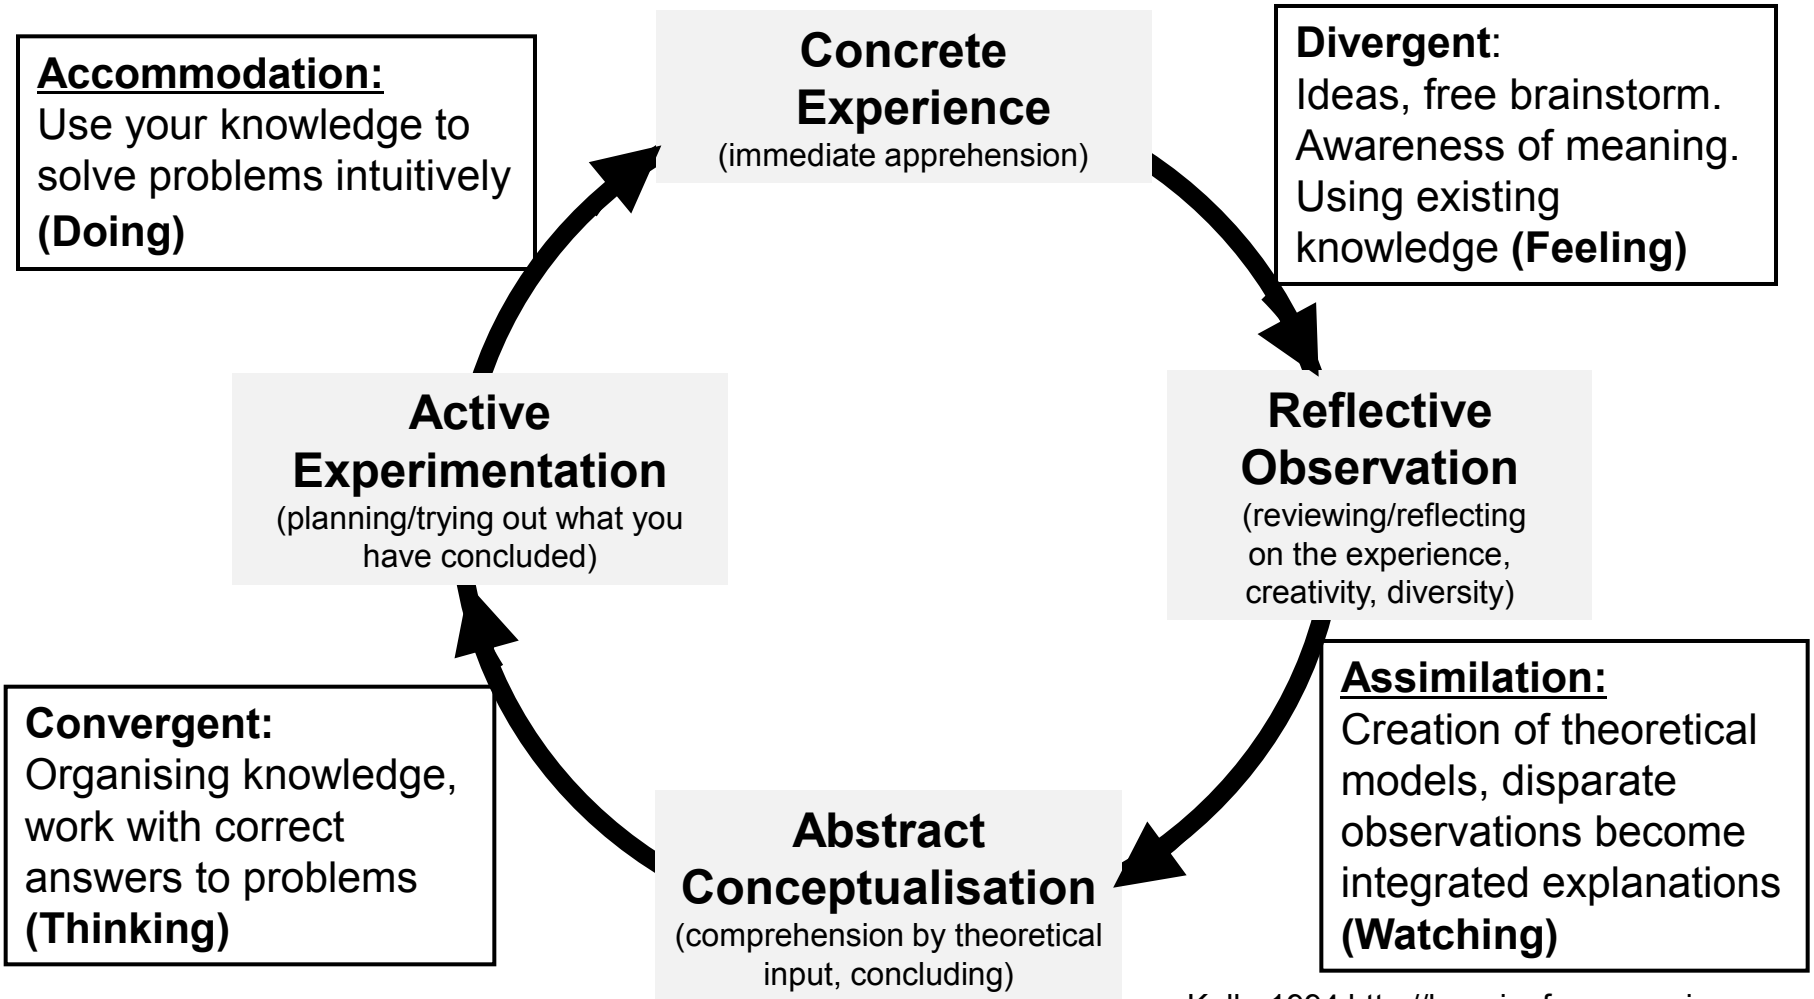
Accommodation:
Use your knowledge to solve problems intuitively **(Doing)**

Concrete Experience
(immediate apprehension)

Divergent:
Ideas, free brainstorm. Awareness of meaning. Using existing knowledge **(Feeling)**

Active Experimentation
(planning/trying out what you have concluded)

Reflective Observation
(reviewing/reflecting on the experience, creativity, diversity)

Convergent:
Organising knowledge, work with correct answers to problems **(Thinking)**

Abstract Conceptualisation
(comprehension by theoretical input, concluding)

Assimilation:
Creation of theoretical models, disparate observations become integrated explanations **(Watching)**

Kolb, 1984 http://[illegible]